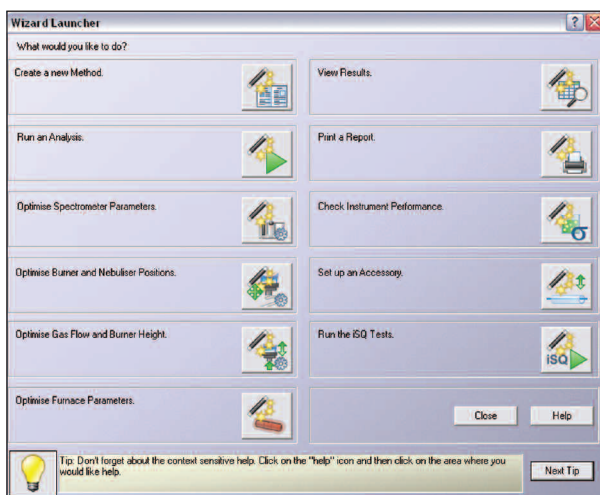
Wizard Launcher

What would you like to do?

Create a new Method.

View Results.

Run an Analysis.

Print a Report.

Optimise Spectrometer Parameters.

Check Instrument Performance.

Optimise Burner and Nebuliser Positions.

Set up an Accessory.

Optimise Gas Flow and Burner Height.

Run the iSQ Tests.

iSQ

Optimise Furnace Parameters.

Close

Help

Tip: Don't forget about the context sensitive help. Click on the "help" icon and then click on the area where you would like help.

Next Tip